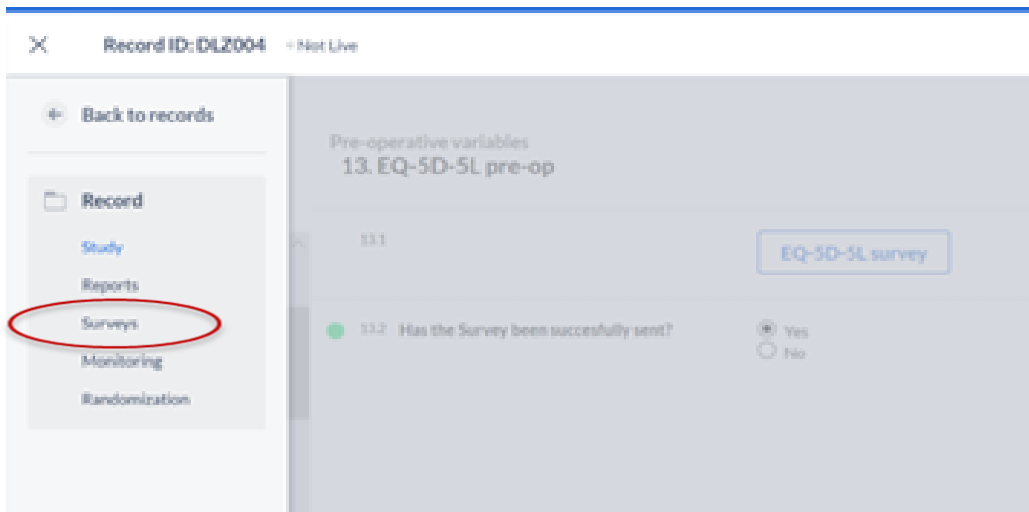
Record ID: DLZ004 • Not Live

Back to records

Record
Study
Reports
Surveys
Monitoring
Randomization

Pre-operative variables
13. EQ-5D-5L pre-op

13.1
EQ-5D-5L survey

13.2 Has the Survey been succesfully sent?
Yes
No